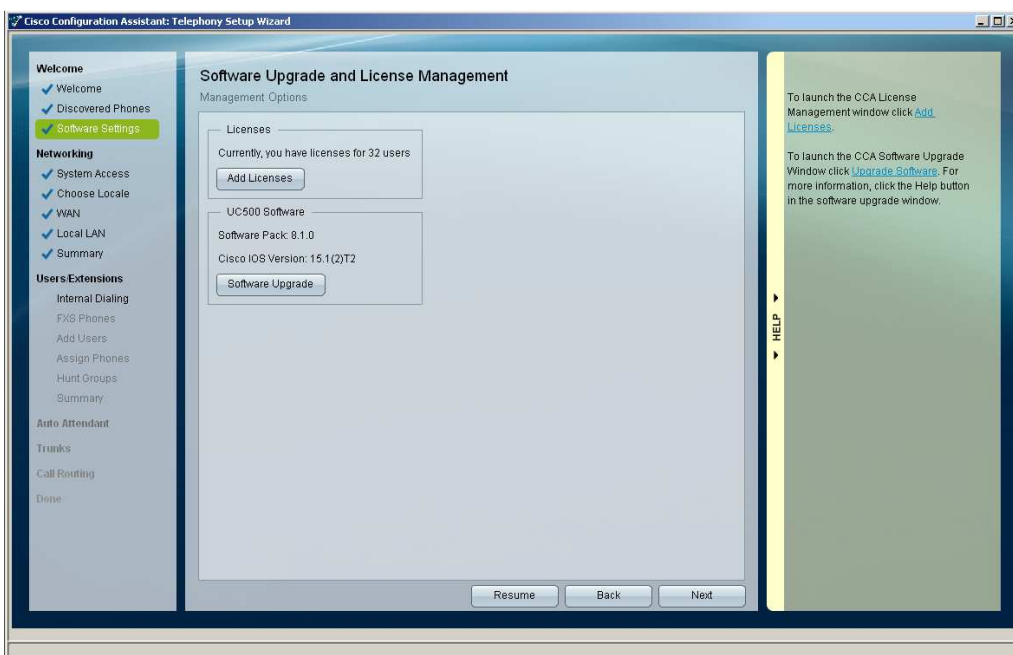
Cisco Configuration Assistant: Telephony Setup Wizard

Welcome
Welcome
Discovered Phones
Software Settings
Networking
System Access
Choose Locale
WAN
Local LAN
Summary
Users/Extensions
Internal Dialing
FXS Phones
Add Users
Assign Phones
Hunt Groups
Summary
Auto Attendant
Trunks
Call Routing
Done

Software Upgrade and License Management
Management Options

Licenses
Currently, you have licenses for 32 users
Add Licenses

UC500 Software
Software Pack: 8.1.0
Cisco IOS Version: 15.1(2)T2
Software Upgrade

Resume
Back
Next

HELP

To launch the CCA License Management window click Add Licenses.

To launch the CCA Software Upgrade Window click Upgrade Software. For more information, click the Help button in the software upgrade window.